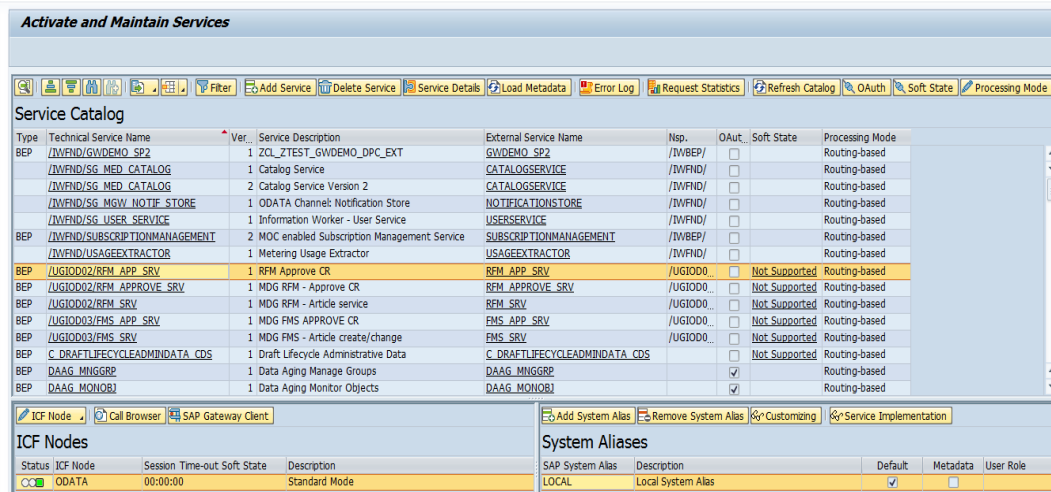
Activate and Maintain Services

Filter | Add Service | Delete Service | Service Details | Load Metadata | Error Log | Request Statistics | Refresh Catalog | OAuth | Soft State | Processing Mode

Service Catalog

| Type | Technical Service Name | Ver.. | Service Description | External Service Name | Nsp. | OAut.. | Soft State | Processing Mode |
|---|---|---|---|---|---|---|---|---|
| BEP | /IWFND/GWDEMO_SP2 | 1 | ZCL_ZTEST_GWDEMO_DPC_EXT | GWDEMO_SP2 | /IWBEP/ | | | Routing-based |
| | /IWFND/SG_MED_CATALOG | 1 | Catalog Service | CATALOGSERVICE | /IWFND/ | | | Routing-based |
| | /IWFND/SG_MED_CATALOG | 2 | Catalog Service Version 2 | CATALOGSERVICE | /IWFND/ | | | Routing-based |
| | /IWFND/SG_MGW_NOTIF_STORE | 1 | ODATA Channel: Notification Store | NOTIFICATIONSTORE | /IWFND/ | | | Routing-based |
| | /IWFND/SG_USER_SERVICE | 1 | Information Worker - User Service | USERSERVICE | /IWFND/ | | | Routing-based |
| BEP | /IWFND/SUBSCRIPTIONMANAGEMENT | 2 | MOC enabled Subscription Management Service | SUBSCRIPTIONMANAGEMENT | /IWBEP/ | | | Routing-based |
| | /IWFND/USAGEEXTRACTOR | 1 | Metering Usage Extractor | USAGEEXTRACTOR | /IWFND/ | | | Routing-based |
| BEP | /UGIOD02/RFM_APP_SRV | 1 | RFM Approve CR | RFM_APP_SRV | /UGIOD0.. | | Not Supported | Routing-based |
| BEP | /UGIOD02/RFM_APPROVE_SRV | 1 | MDG RFM - Approve CR | RFM_APPROVE_SRV | /UGIOD0.. | | Not Supported | Routing-based |
| BEP | /UGIOD02/RFM_SRV | 1 | MDG RFM - Article service | RFM_SRV | /UGIOD0.. | | Not Supported | Routing-based |
| BEP | /UGIOD03/FMS_APP_SRV | 1 | MDG FMS APPROVE CR | FMS_APP_SRV | /UGIOD0.. | | Not Supported | Routing-based |
| BEP | /UGIOD03/FMS_SRV | 1 | MDG FMS - Article create/change | FMS_SRV | /UGIOD0.. | | Not Supported | Routing-based |
| BEP | C_DRAFTLIFECYCLEADMINDATA_CDS | 1 | Draft Lifecycle Administrative Data | C_DRAFTLIFECYCLEADMINDATA_CDS | | | Not Supported | Routing-based |
| BEP | DAAG_MNGGRP | 1 | Data Aging Manage Groups | DAAG_MNGGRP | | ☑ | | Routing-based |
| BEP | DAAG_MONOBJ | 1 | Data Aging Monitor Objects | DAAG_MONOBJ | | ☑ | | Routing-based |

ICF Node | Call Browser | SAP Gateway Client

ICF Nodes

| Status | ICF Node | Session Time-out Soft State | Description |
|---|---|---|---|
| | ODATA | 00:00:00 | Standard Mode |

Add System Alias | Remove System Alias | Customizing | Service Implementation

System Aliases

| SAP System Alias | Description | Default | Metadata | User Role |
|---|---|---|---|---|
| LOCAL | Local System Alias | ☑ | | |